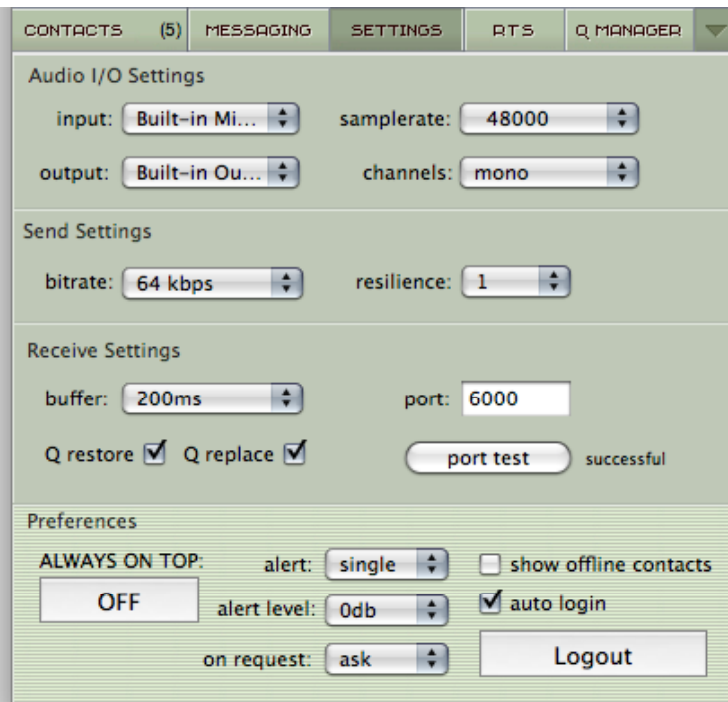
CONTACTS (5) MESSAGING SETTINGS RTS Q MANAGER

Audio I/O Settings

input: Built-in Mi...

samplerate: 48000

output: Built-in Ou...

channels: mono

Send Settings

bitrate: 64 kbps

resilience: 1

Receive Settings

buffer: 200ms

port: 6000

Q restore ☑ Q replace ☑

port test successful

Preferences

ALWAYS ON TOP:

OFF

alert: single

alert level: 0db

on request: ask

☐ show offline contacts

☑ auto login

Logout